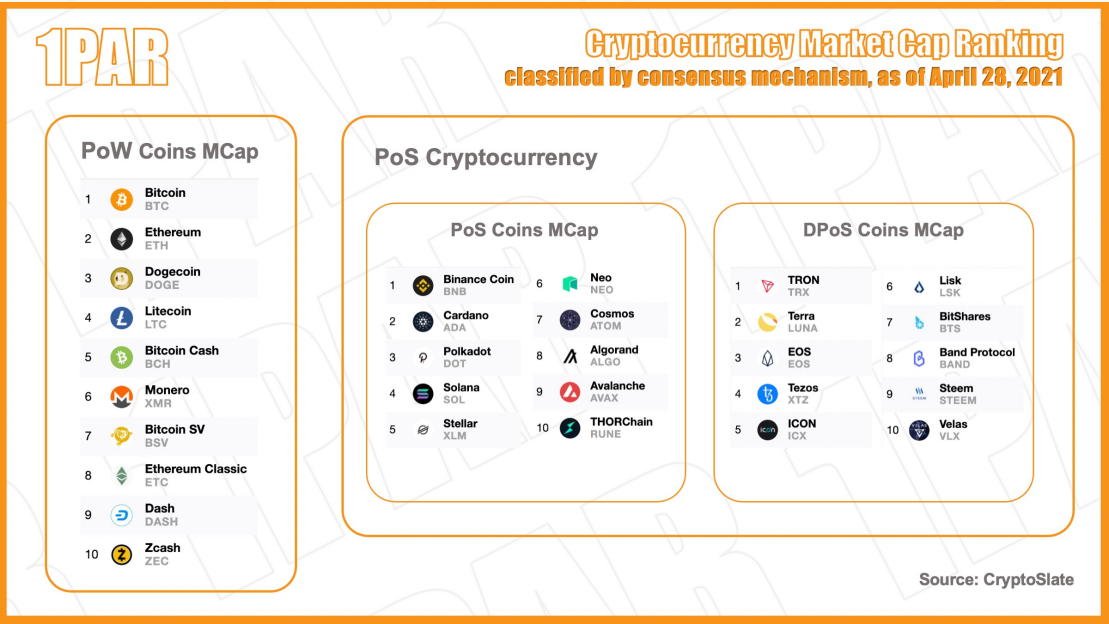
1PAR

Cryptocurrency Market Cap Ranking
classified by consensus mechanism, as of April 28, 2021

PoW Coins MCap

| | |
|---|---|
| 1 | Bitcoin BTC |
| 2 | Ethereum ETH |
| 3 | Dogecoin DOGE |
| 4 | Litecoin LTC |
| 5 | Bitcoin Cash BCH |
| 6 | Monero XMR |
| 7 | Bitcoin SV BSV |
| 8 | Ethereum Classic ETC |
| 9 | Dash DASH |
| 10 | Zcash ZEC |

PoS Cryptocurrency

PoS Coins MCap

| | | | |
|---|---|---|---|
| 1 | Binance Coin BNB | 6 | Neo NEO |
| 2 | Cardano ADA | 7 | Cosmos ATOM |
| 3 | Polkadot DOT | 8 | Algorand ALGO |
| 4 | Solana SOL | 9 | Avalanche AVAX |
| 5 | Stellar XLM | 10 | THORChain RUNE |

DPoS Coins MCap

| | | | |
|---|---|---|---|
| 1 | TRON TRX | 6 | Lisk LSK |
| 2 | Terra LUNA | 7 | BitShares BTS |
| 3 | EOS EOS | 8 | Band Protocol BAND |
| 4 | Tezos XTZ | 9 | Steem STEEM |
| 5 | ICON ICX | 10 | Velas VLX |

Source: CryptoSlate